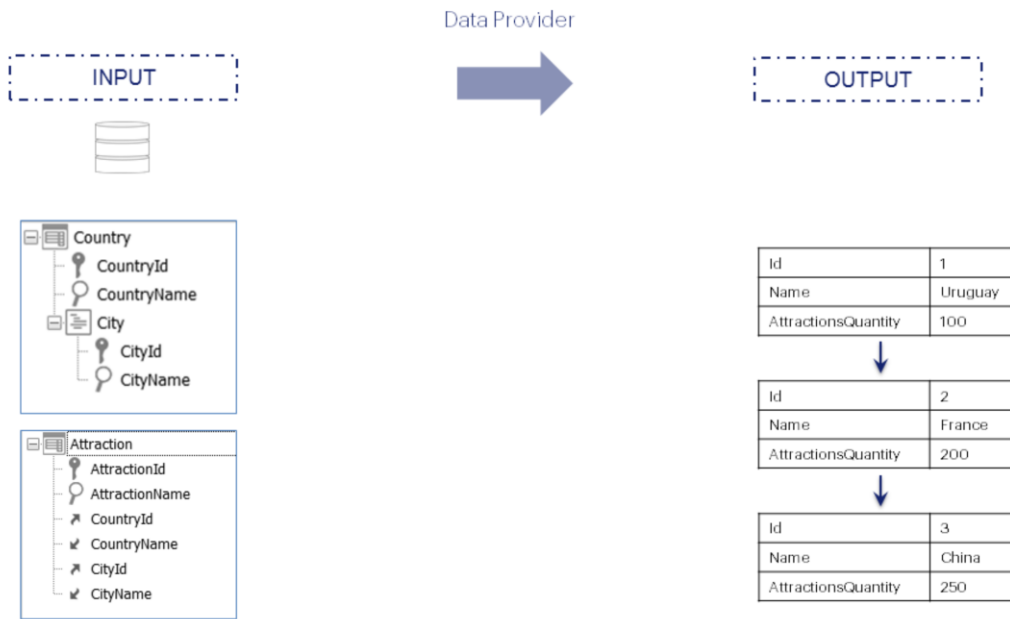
Data Provider

INPUT

OUTPUT

Country
CountryId
CountryName
City
CityId
CityName

Attraction
AttractionId
AttractionName
CountryId
CountryName
CityId
CityName

| Id | 1 |
|---|---|
| Name | Uruguay |
| AttractionsQuantity | 100 |

| Id | 2 |
|---|---|
| Name | France |
| AttractionsQuantity | 200 |

| Id | 3 |
|---|---|
| Name | China |
| AttractionsQuantity | 250 |